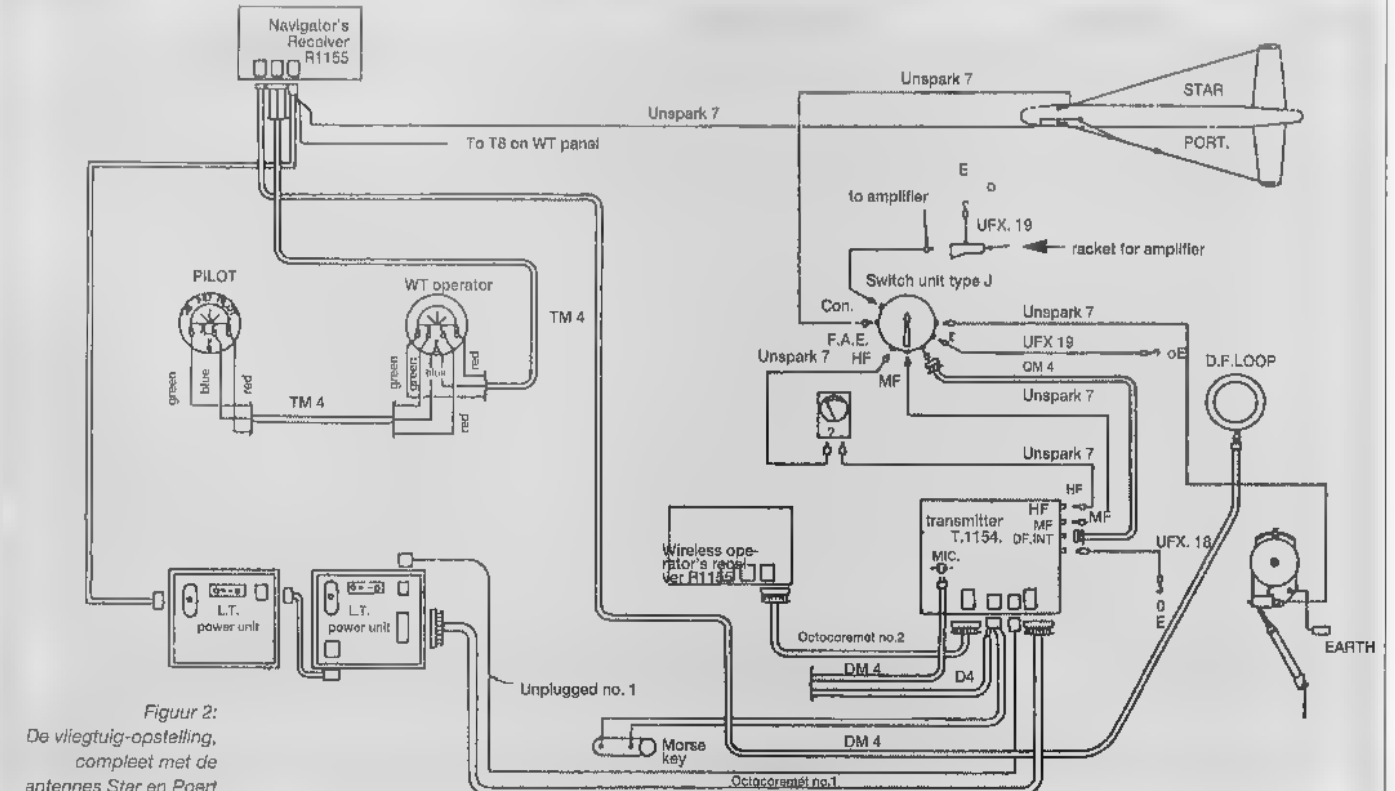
Navigator's Receiver R1155

Unspark 7

Unspark 7

STAR

PORT.

To T8 on WT panel

E

to amplifier

UFX. 19

racket for amplifier

Switch unit type J

PILOT

WT operator

TM 4

Con.

Unspark 7

F.A.E.

HF

UFX 19

oE

Unspark 7

MF

QM 4

D.F.LOOP

green

blue

red

TM 4

green

green

blue

red

red

Unspark 7

2

Unspark 7

HF

HF

MF

MF

DF.INT

transmitter T.1154.

Wireless operator's receiver R1155

UFX. 18

MIC.

O

E

L.T. power unit

L.T. power unit

Octocoremet no.2

EARTH

DM 4

D4

Unplugged no. 1

Figuur 2: De vliegtuig-opstelling, compleet met de antennes Star en Poart

Morse key

DM 4

Octocoremet no.1